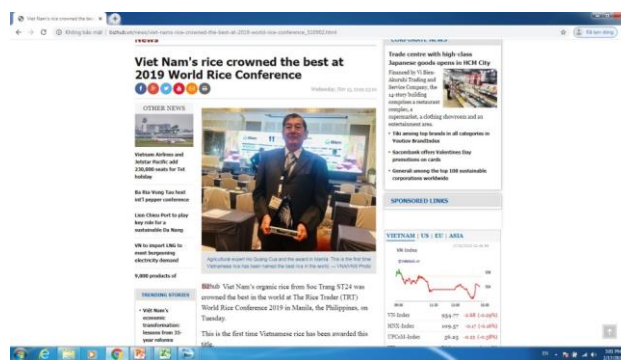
Viet Nam's rice crowned the bes ×

Không bảo mật | bizhub.vn/news/viet-nams-rice-crowned-the-best-at-2019-world-rice-conference_310902.html

Đã tạm dừng

News

Viet Nam's rice crowned the best at 2019 World Rice Conference

Wednesday, Dec 11, 2019 22:00

OTHER NEWS

Vietnam Airlines and Jetstar Pacific add 230,000 seats for Tet holiday

Ba Ria Vung Tau host int'l pepper conference

Laos Chau Port to play key role for a sustainable Da Nang

VN to import LNG to meet burgeoning electricity demand

9,000 products of

TRENDING STORIES

Viet Nam's economic transformation: lessons from 35-year reforms

Agriculture expert Ho Quang Cua and the award in Manila. This is the first time Vietnamese rice has been named the best rice in the world. — VNA/VNS Photo

Bizhub Viet Nam's organic rice from Soc Trang ST24 was crowned the best in the world at The Rice Trader (TRT) World Rice Conference 2019 in Manila, the Philippines, on Tuesday.

This is the first time Vietnamese rice has been awarded this title.

CORPORATE NEWS

Trade centre with high-class Japanese goods opens in HCM City

Financed by Vi Bien Aburaki Trading and Service Company, the 14-story building comprises a restaurant complex, a supermarket, a clothing showroom and an entertainment area.

Tiki among top brands in all categories in Youtube BrandIndex

Sacombank offers Valentines Day promotions on cards

Generali among the top 100 sustainable corporations worldwide

SPONSORED LINKS

VIETNAM | US | EU | ASIA

VN-Index

| VN-Index | 934.** | -2.68 (-0.29%) |
|---|---|---|
| HNX-Index | 103.3* | -0.17 (-0.16%) |
| UPCoM-Index | 56.23 | -0.12 (-0.21%) |